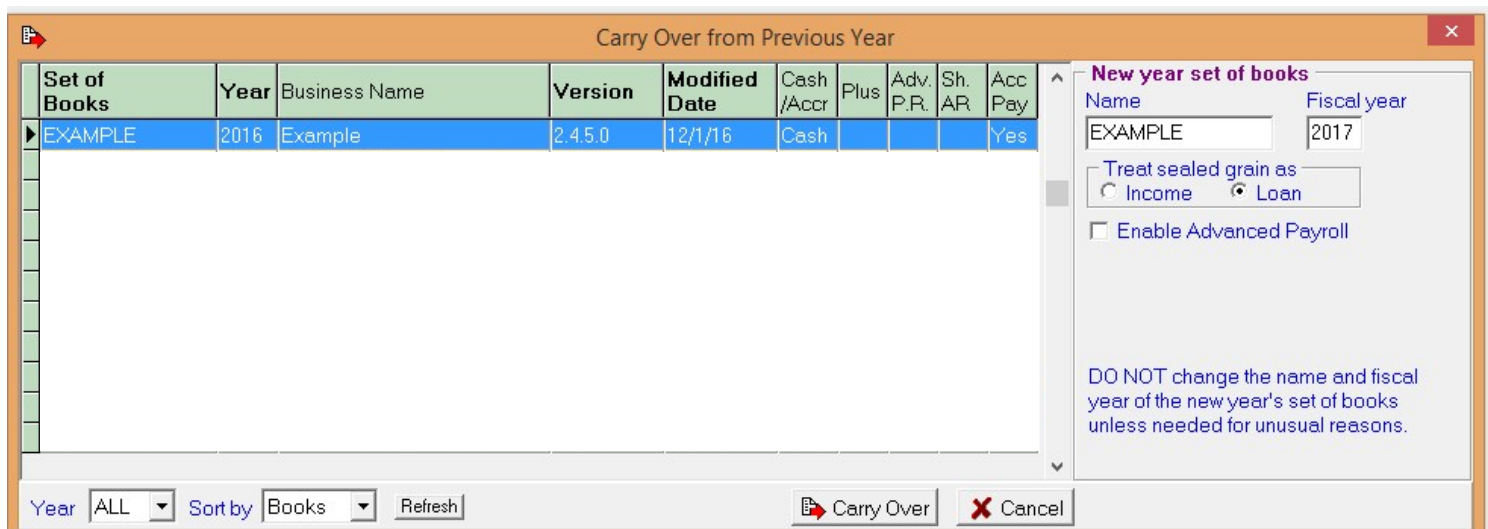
Carry Over from Previous Year

| Set of Books | Year | Business Name | Version | Modified Date | Cash /Accr | Plus | Adv. P.R. | Sh. AR | Acc Pay |
|---|---|---|---|---|---|---|---|---|---|
| EXAMPLE | 2016 | Example | 2.4.5.0 | 12/1/16 | Cash | | | | Yes |

New year set of books
Name
EXAMPLE
Fiscal year
2017

Treat sealed grain as
Income
Loan

Enable Advanced Payroll

DO NOT change the name and fiscal year of the new year's set of books unless needed for unusual reasons.

Year ALL Sort by Books Refresh

Carry Over
Cancel